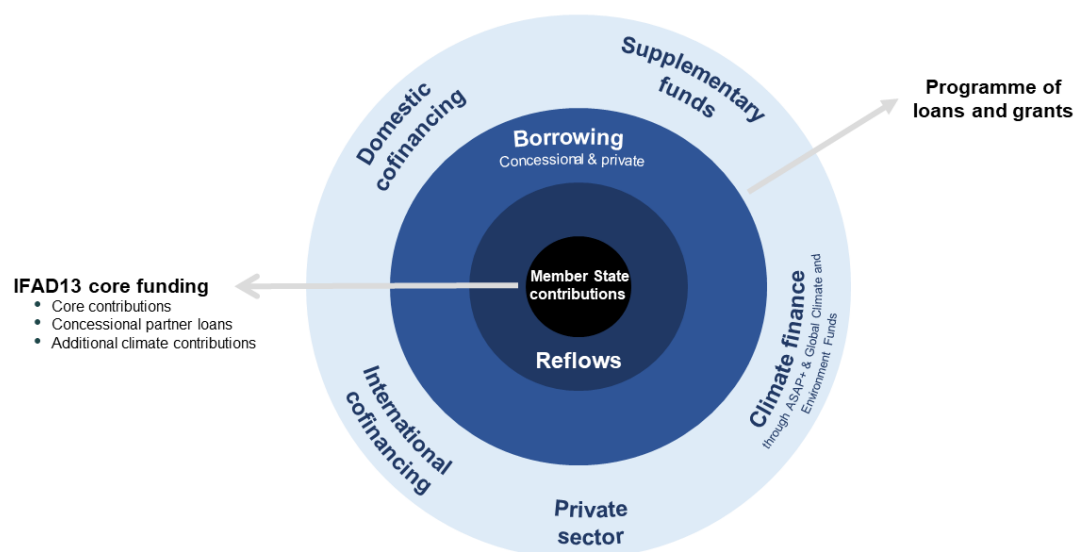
Domestic cofinancing

Supplementary funds

Programme of loans and grants

Borrowing
Concessional & private

IFAD13 core funding
• Core contributions
• Concessional partner loans
• Additional climate contributions

Member State contributions

Reflows

Climate finance
through ASAP+ & Global Climate and Environment Funds

International cofinancing

Private sector